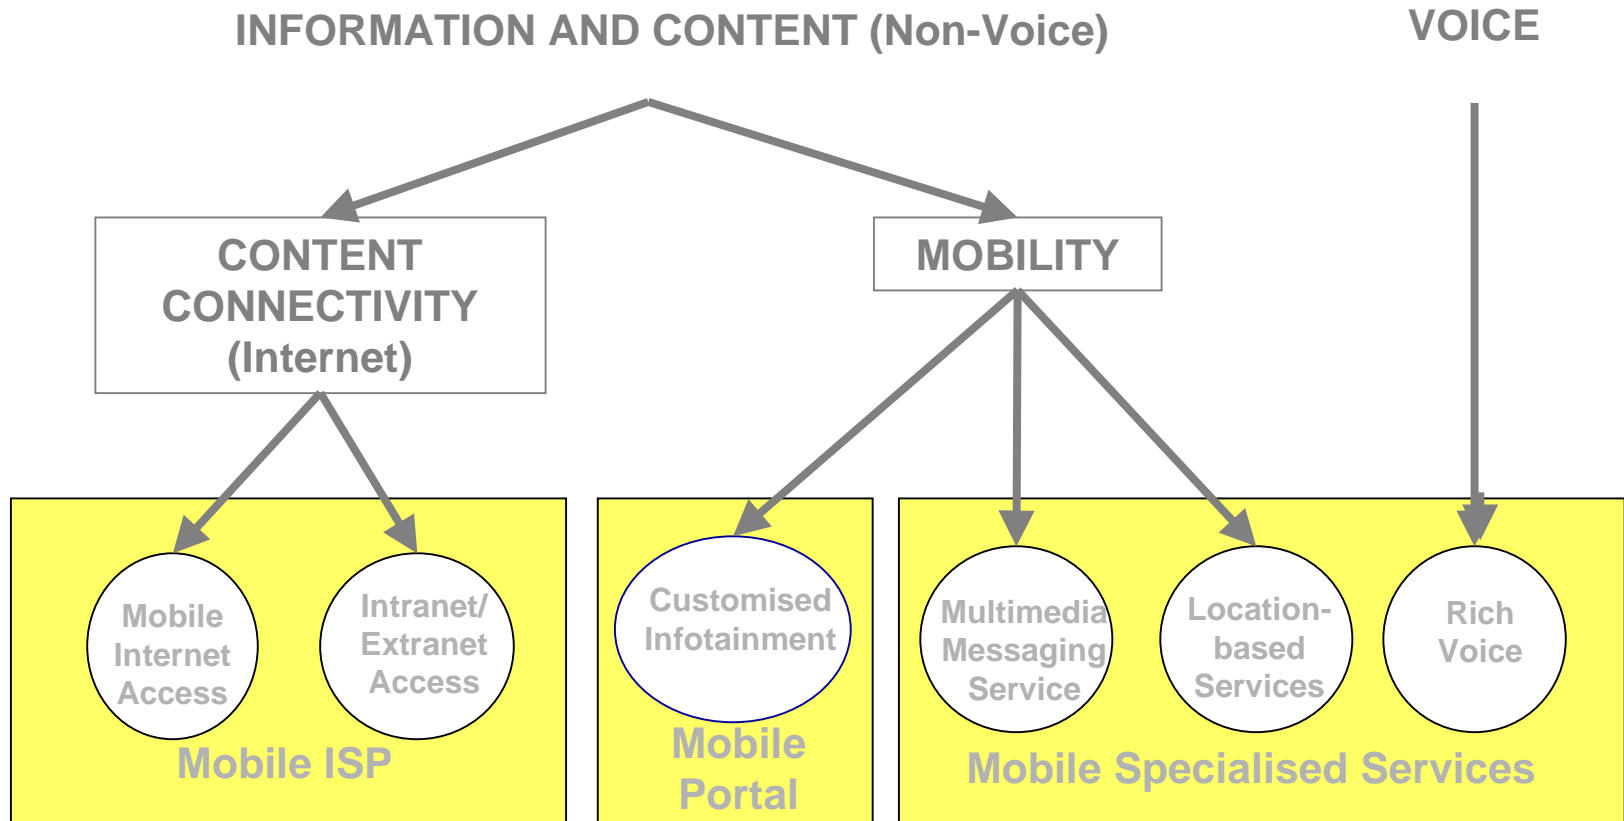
INFORMATION AND CONTENT (Non-Voice)

VOICE

CONTENT CONNECTIVITY (Internet)

MOBILITY

Mobile Internet Access

Intranet/ Extranet Access

Mobile ISP

Customised Infotainment

Mobile Portal

Multimedia Messaging Service

Location-based Services

Rich Voice

Mobile Specialised Services